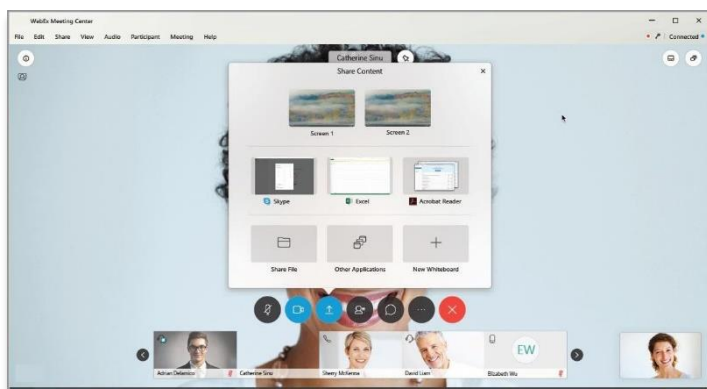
WebEx Meeting Center
File Edit Share View Audio Participant Meeting Help
Connected
Catherine Sinu
Share Content
Screen 1
Screen 2
Skype
Excel
Acrobat Reader
Share File
Other Applications
New Whiteboard
Adrian Delamico
Catherine Sinu
Sherry McKenna
David Liam
EW
Elizabeth Wu